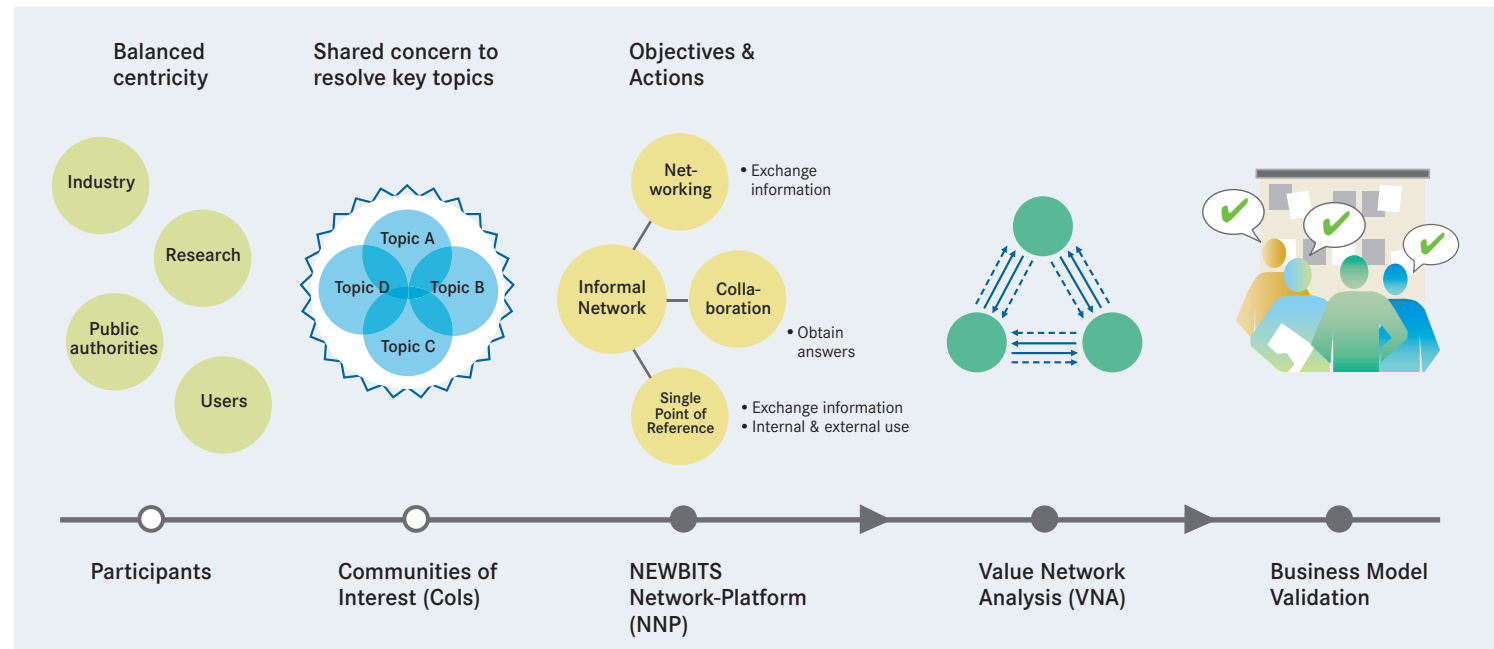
Balanced centricity

Shared concern to resolve key topics

Objectives & Actions

Industry

Research

Public authorities

Users

Topic A

Topic D

Topic B

Topic C

Networking

• Exchange information

Informal Network

Collaboration

• Obtain answers

Single Point of Reference

• Exchange information
• Internal & external use

Participants

Communities of Interest (CoIs)

NEWBITS Network-Platform (NNP)

Value Network Analysis (VNA)

Business Model Validation